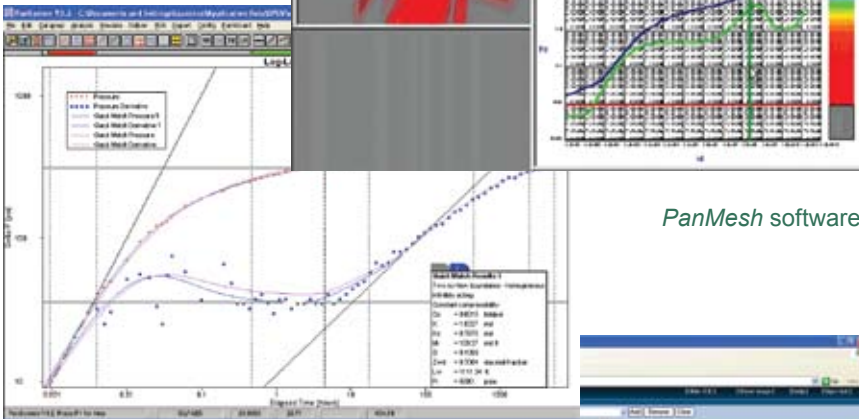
Log-L

Pressure
Pressure Derivative
Quick Match Pressure 1
Quick Match Derivative 1
Quick Match Pressure
Quick Match Derivative

1000

100

10

0.001
0.01
0.1
1
10
100
1000

Elapsed Time (hours)

Quick Match Results 1

PanMesh software